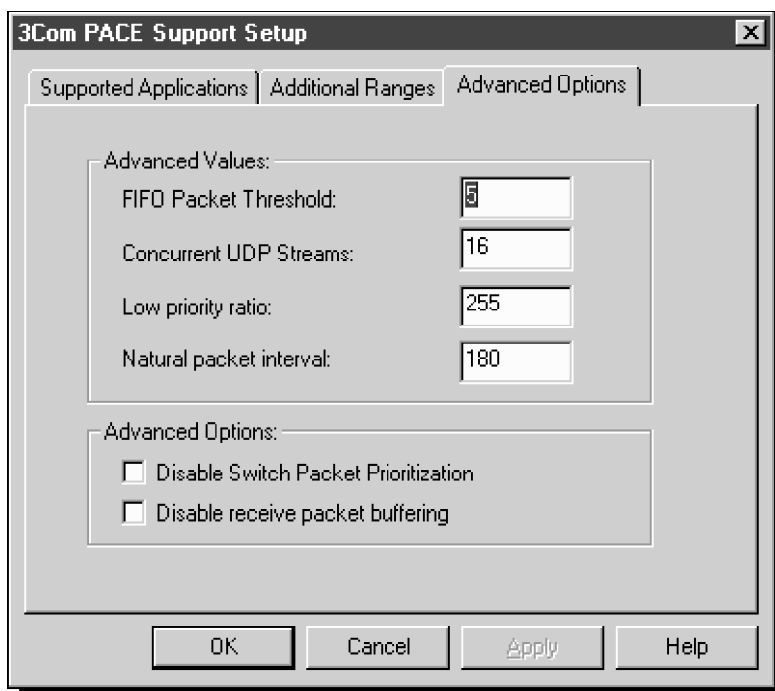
3Com PACE Support Setup

Supported Applications | Additional Ranges | Advanced Options

Advanced Values:

FIFO Packet Threshold: 5

Concurrent UDP Streams: 16

Low priority ratio: 255

Natural packet interval: 180

Advanced Options:

Disable Switch Packet Prioritization

Disable receive packet buffering

OK | Cancel | Apply | Help